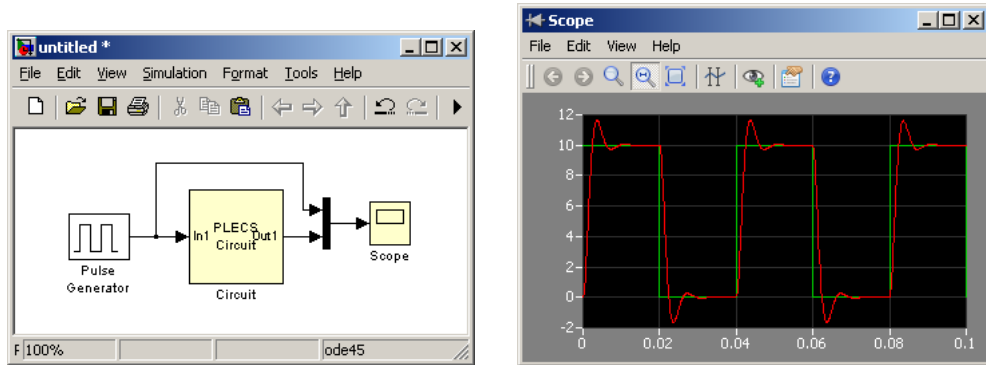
untitled *

File Edit View Simulation Format Tools Help

Pulse Generator

In1 PLECS Circuit Out1

Circuit

Scope

F 100% ode45

Scope

File Edit View Help

12
10
8
6
4
2
0
-2
0 0.02 0.04 0.06 0.08 0.1